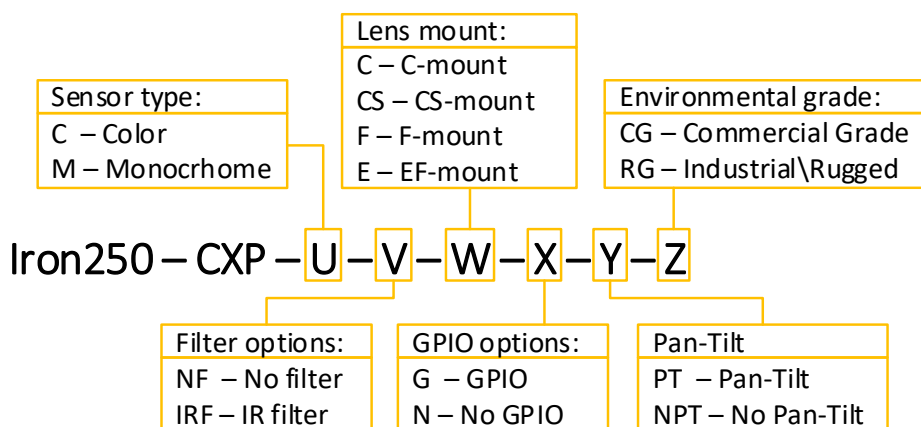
Lens mount:
C – C-mount
CS – CS-mount
F – F-mount
E – EF-mount

Sensor type:
C – Color
M – Monocrhome

Environmental grade:
CG – Commercial Grade
RG – Industrial\Rugged

Iron250 – CXP – U – V – W – X – Y – Z

Filter options:
NF – No filter
IRF – IR filter

GPIO options:
G – GPIO
N – No GPIO

Pan-Tilt
PT – Pan-Tilt
NPT – No Pan-Tilt